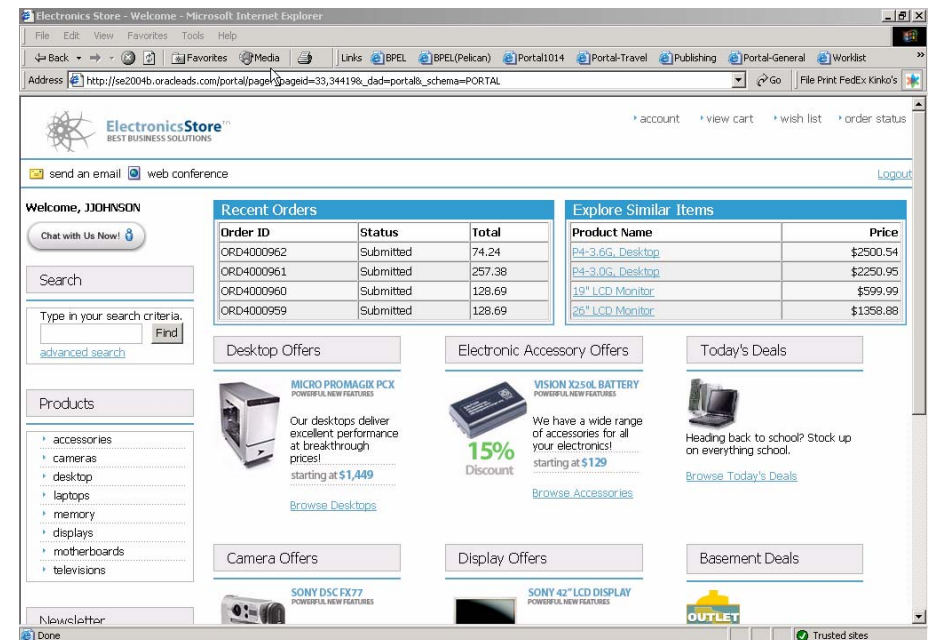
Electronics Store - Welcome - Microsoft Internet Explorer

File Edit View Favorites Tools Help

Back Favorites Media Links BPEL BPEL(Pelican) Portal1014 Portal-Travel Publishing Portal-General Worklist

Address http://se2004b.oracleads.com/portal/page?_pageid=33,34419&_dad=portal&_schema=PORTAL Go File Print FedEx Kinko's

ElectronicsStore BEST BUSINESS SOLUTIONS

account view cart wish list order status

send an email web conference

Logout

Welcome, JJOHNSON

Chat with Us Now!

Search

Type in your search criteria.

Find

advanced search

Products

accessories
cameras
desktop
laptops
memory
displays
motherboards
televisions

Newsletter

Recent Orders

| Order ID | Status | Total |
|---|---|---|
| ORD4000962 | Submitted | 74.24 |
| ORD4000961 | Submitted | 257.38 |
| ORD4000960 | Submitted | 128.69 |
| ORD4000959 | Submitted | 128.69 |

Explore Similar Items

| Product Name | Price |
|---|---|
| P4-3.6G, Desktop | $2500.54 |
| P4-3.0G, Desktop | $2250.95 |
| 19" LCD Monitor | $599.99 |
| 26" LCD Monitor | $1358.88 |

Desktop Offers

MICRO PROMAGIX PCX
POWERFUL NEW FEATURES

Our desktops deliver excellent performance at breakthrough prices!

starting at $1,449

Browse Desktops

Electronic Accessory Offers

VISION X250L BATTERY
POWERFUL NEW FEATURES

15% Discount

We have a wide range of accessories for all your electronics!

starting at $129

Browse Accessories

Today's Deals

Heading back to school? Stock up on everything school.

Browse Today's Deals

Camera Offers

SONY DSC FX77
POWERFUL NEW FEATURES

Display Offers

SONY 42" LCD DISPLAY
POWERFUL NEW FEATURES

Basement Deals

OUTLET

Done

Trusted sites